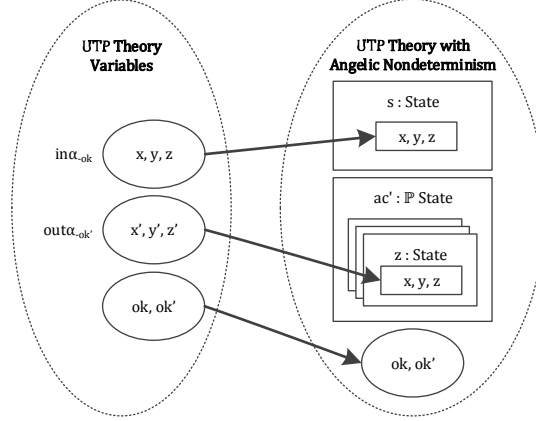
UTP Theory Variables

$in\alpha_{-ok}$

x, y, z

$out\alpha_{-ok'}$

x', y', z'

ok, ok'

UTP Theory with Angelic Nondeterminism

s : State

x, y, z

ac' : $\mathbb{P}$ State

z : State

x, y, z

ok, ok'